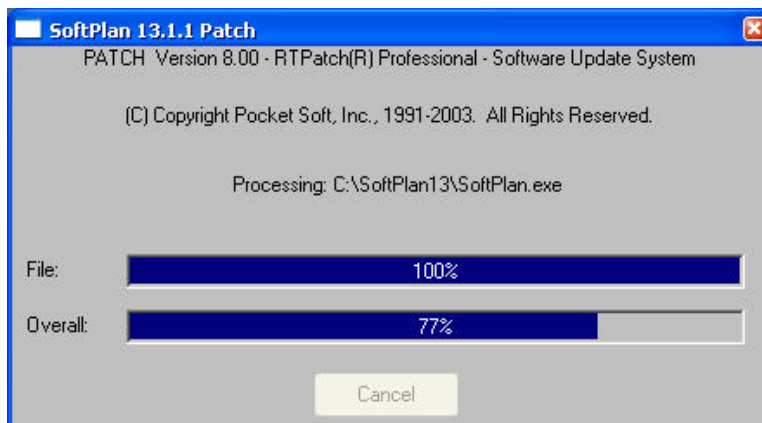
SoftPlan 13.1.1 Patch

PATCH Version 8.00 - RTPatch(R) Professional - Software Update System

(C) Copyright Pocket Soft, Inc., 1991-2003. All Rights Reserved.

Processing: C:\SoftPlan13\SoftPlan.exe

File: 100%

Overall: 77%

Cancel